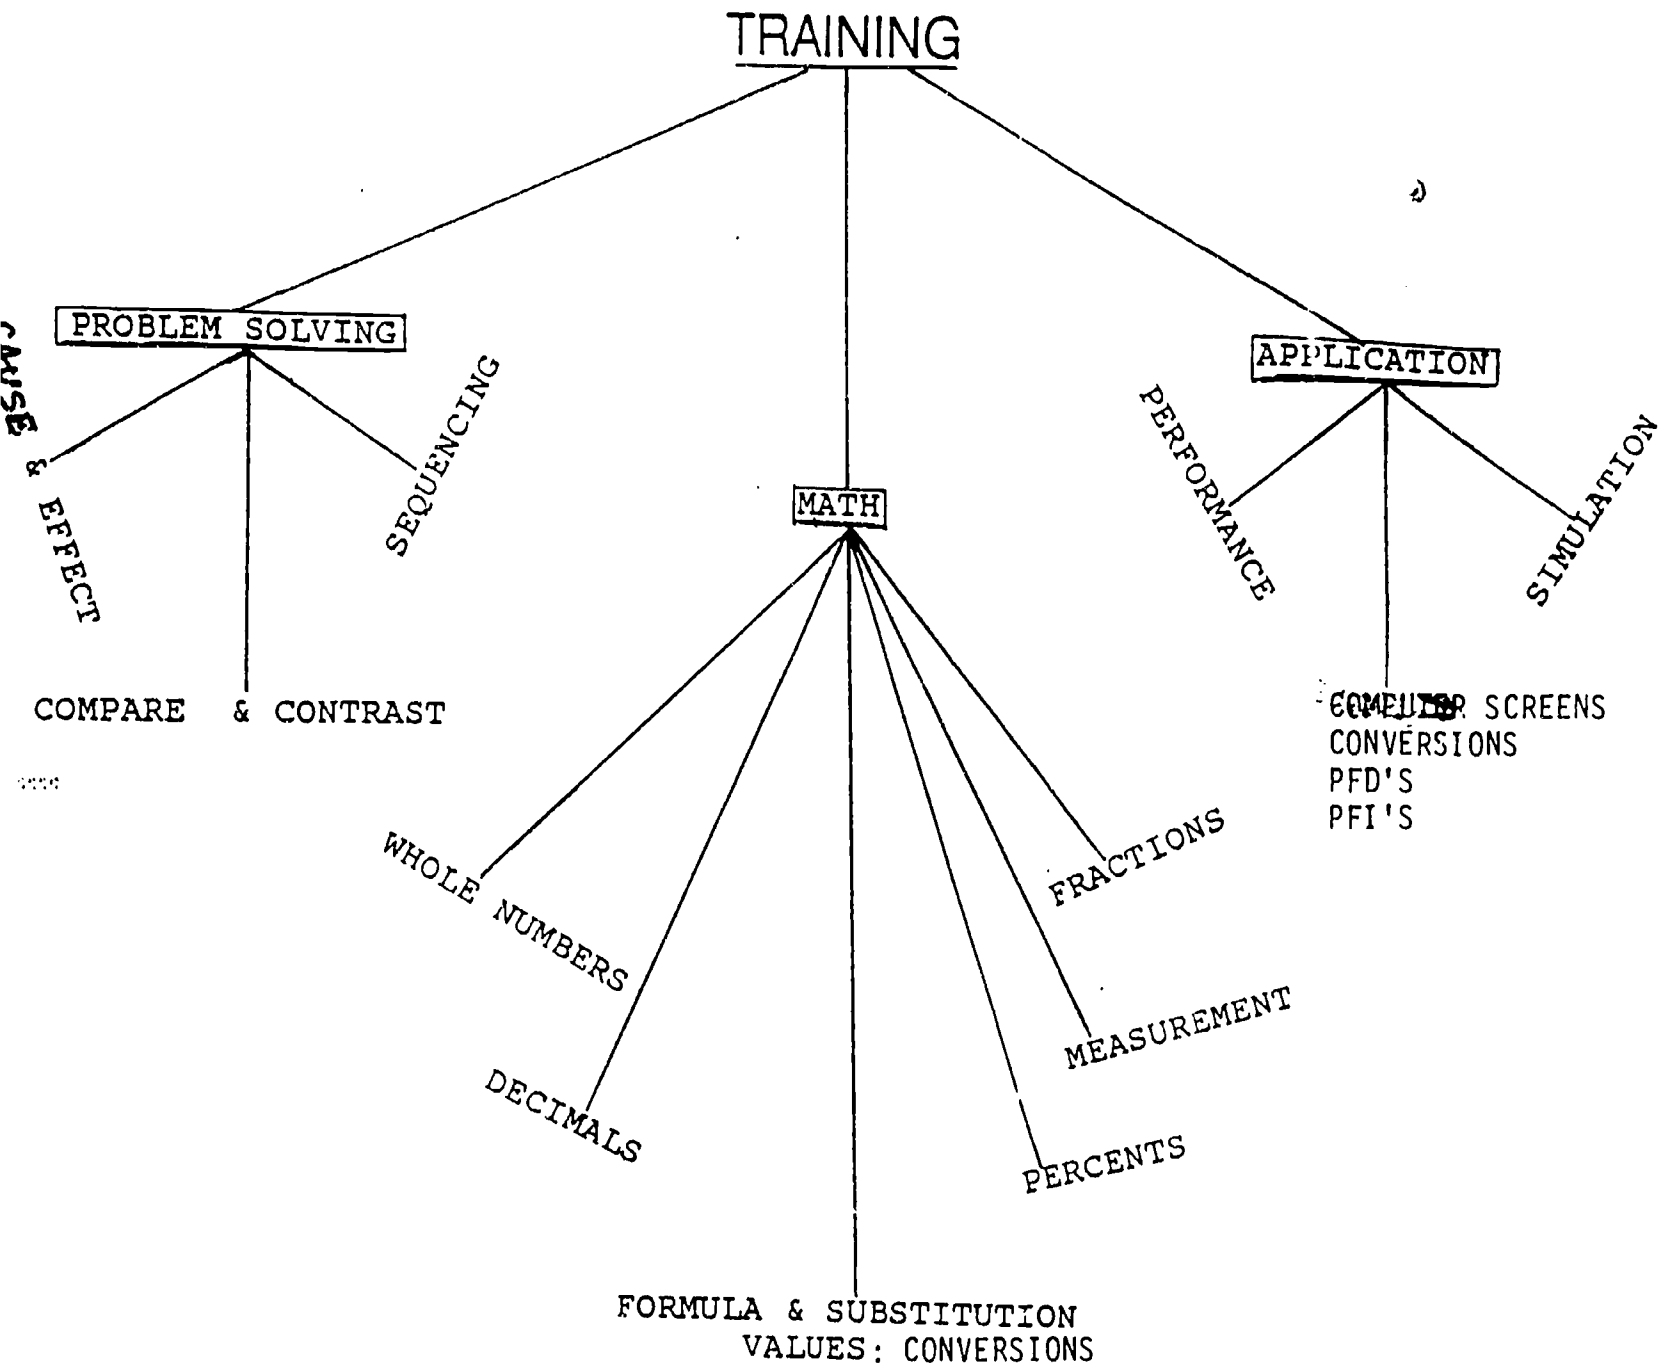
TRAINING

PROBLEM SOLVING

CAUSE & EFFECT

COMPARE & CONTRAST

SEQUENCING

MATH

WHOLE NUMBERS

DECIMALS

FORMULA & SUBSTITUTION VALUES: CONVERSIONS

PERCENTS

MEASUREMENT

FRACTIONS

APPLICATION

PERFORMANCE

SIMULATION

COMPUTER SCREENS
CONVERSIONS
PFD'S
PFI'S